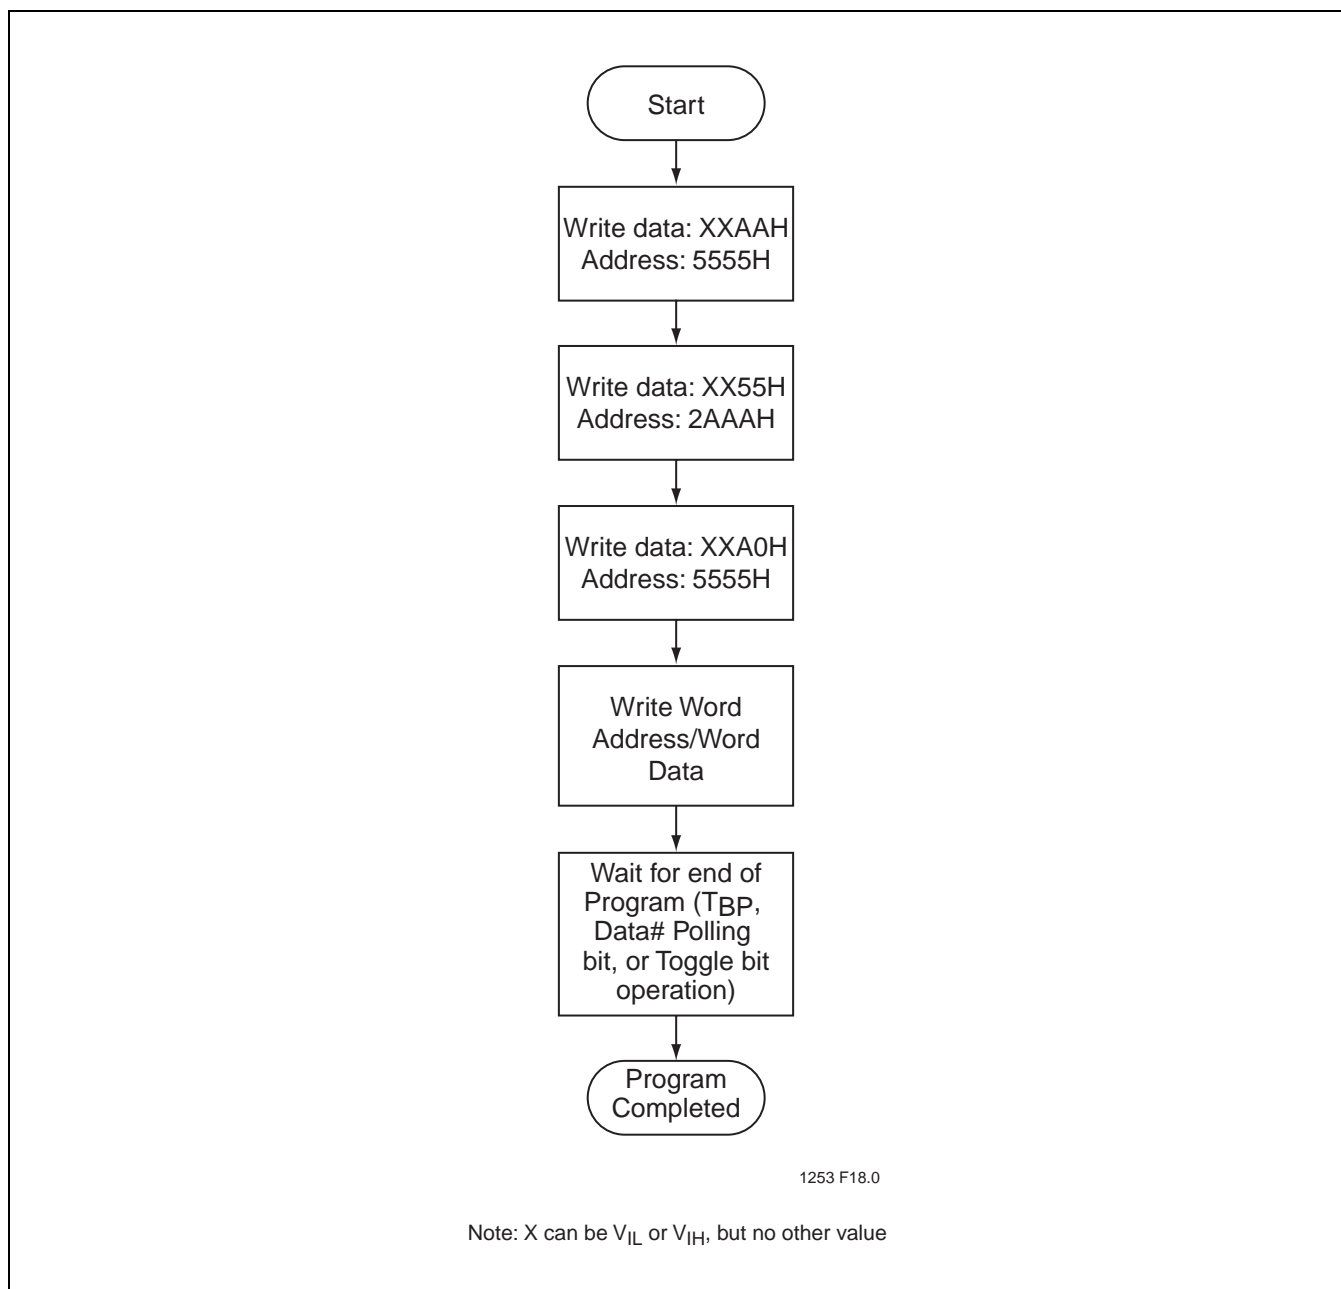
Start

Write data: XXAAH
Address: 5555H

Write data: XX55H
Address: 2AAAH

Write data: XXA0H
Address: 5555H

Write Word
Address/Word
Data

Wait for end of
Program ($T_{BP}$,
Data# Polling
bit, or Toggle bit
operation)

Program
Completed

1253 F18.0

Note: X can be $V_{IL}$ or $V_{IH}$, but no other value